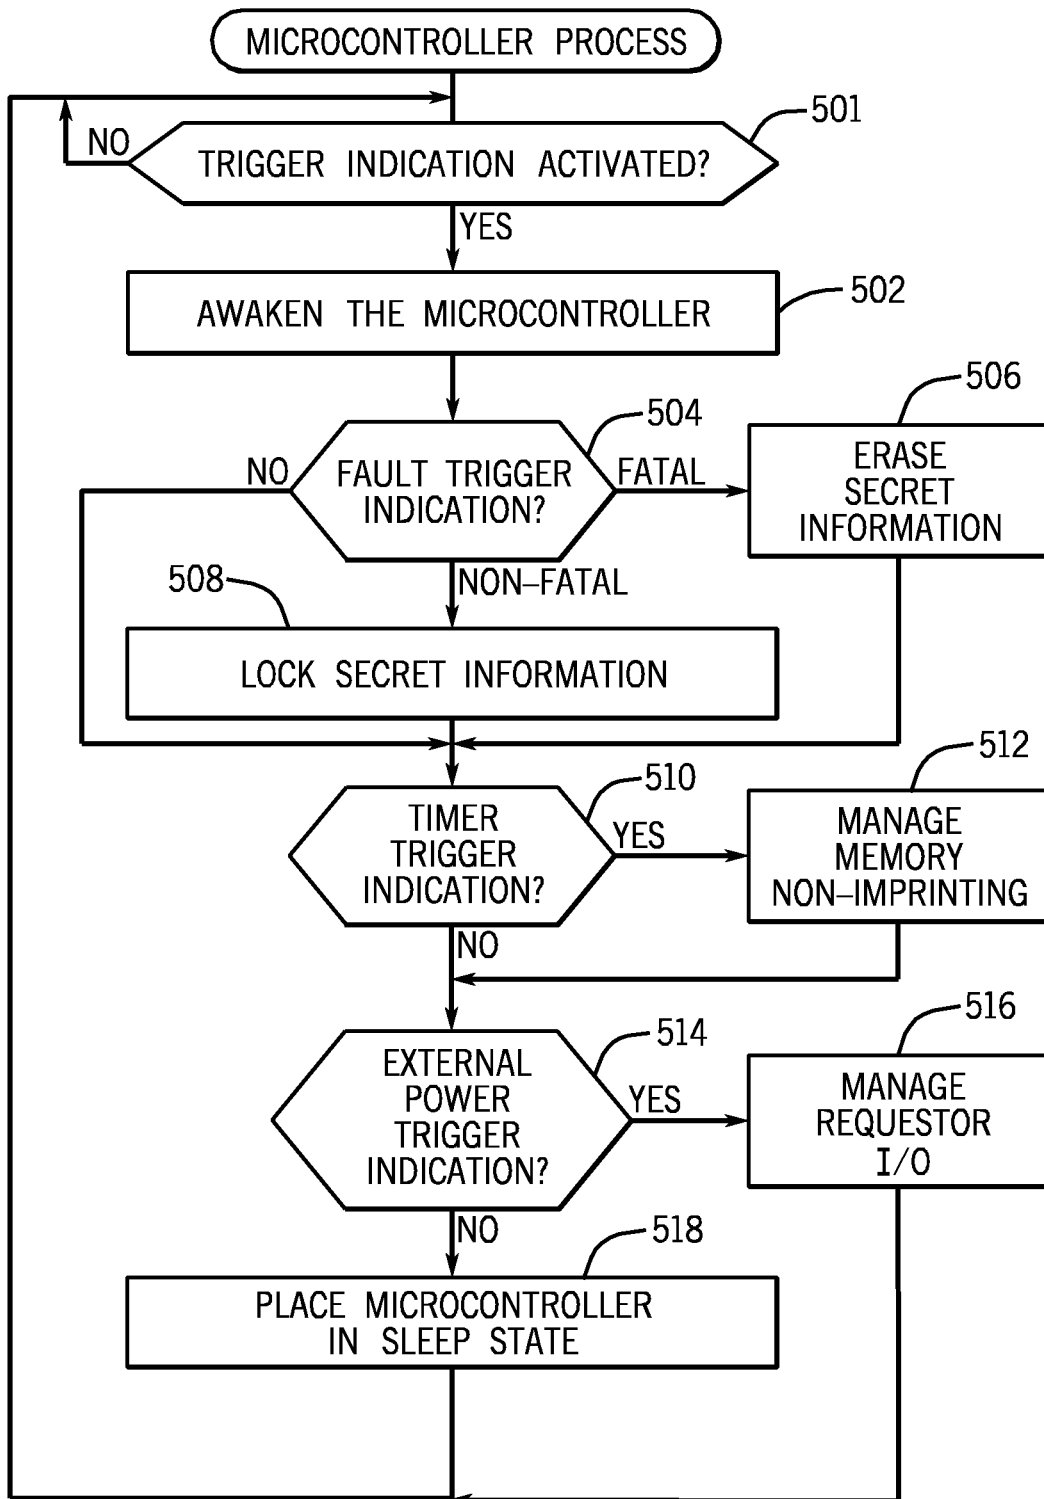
MICROCONTROLLER PROCESS

NO

TRIGGER INDICATION ACTIVATED?

501

YES

AWAKEN THE MICROCONTROLLER

502

NO

FAULT TRIGGER INDICATION?

504

FATAL

ERASE SECRET INFORMATION

506

508

NON–FATAL

LOCK SECRET INFORMATION

TIMER TRIGGER INDICATION?

510

YES

MANAGE MEMORY NON–IMPRINTING

512

NO

EXTERNAL POWER TRIGGER INDICATION?

514

YES

MANAGE REQUESTOR I/O

516

NO

PLACE MICROCONTROLLER IN SLEEP STATE

518